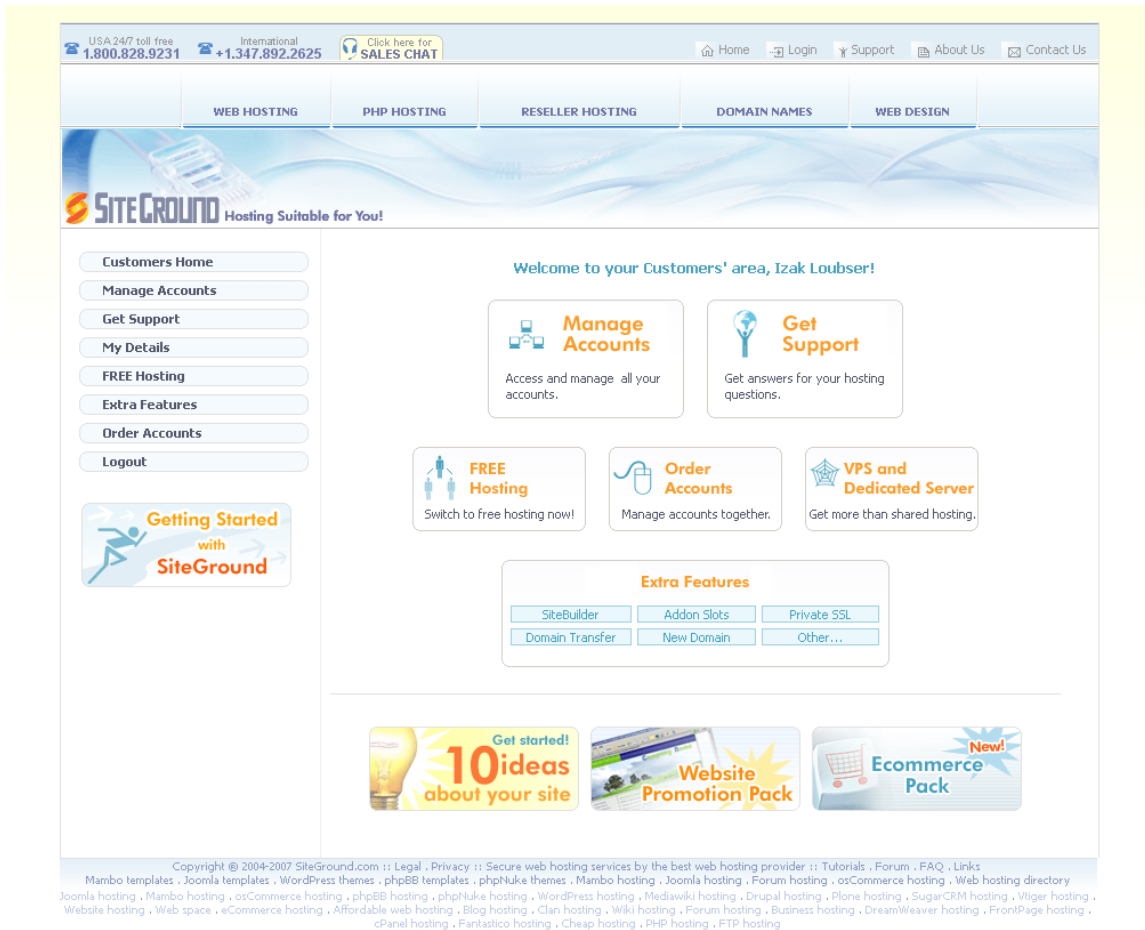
USA 24/7 toll free 1.800.828.9231 International +1.347.892.2625 Click here for SALES CHAT

Home Login Support About Us Contact Us

WEB HOSTING PHP HOSTING RESELLER HOSTING DOMAIN NAMES WEB DESIGN

SITEGROUND Hosting Suitable for You!

Customers Home
Manage Accounts
Get Support
My Details
FREE Hosting
Extra Features
Order Accounts
Logout

Getting Started with SiteGround

Welcome to your Customers' area, Izak Loubser!

Manage Accounts
Access and manage all your accounts.

Get Support
Get answers for your hosting questions.

FREE Hosting
Switch to free hosting now!

Order Accounts
Manage accounts together.

VPS and Dedicated Server
Get more than shared hosting.

Extra Features

| SiteBuilder | Addon Slots | Private SSL |
|---|---|---|
| Domain Transfer | New Domain | Other... |

Get started! 10ideas about your site

Website Promotion Pack

New! Ecommerce Pack

Copyright © 2004-2007 SiteGround.com :: Legal . Privacy :: Secure web hosting services by the best web hosting provider :: Tutorials . Forum . FAQ . Links
Mambo templates . Joomla templates . WordPress themes . phpBB templates . phpNuke themes . Mambo hosting . Joomla hosting . Forum hosting . osCommerce hosting . Web hosting directory
Joomla hosting . Mambo hosting . osCommerce hosting . phpBB hosting . phpNuke hosting . WordPress hosting . Mediawiki hosting . Drupal hosting . Plone hosting . SugarCRM hosting . Vtiger hosting . Website hosting . Web space . eCommerce hosting . Affordable web hosting . Blog hosting . Clan hosting . Wiki hosting . Forum hosting . Business hosting . DreamWeaver hosting . FrontPage hosting . cPanel hosting . Fantastico hosting . Cheap hosting . PHP hosting . FTP hosting